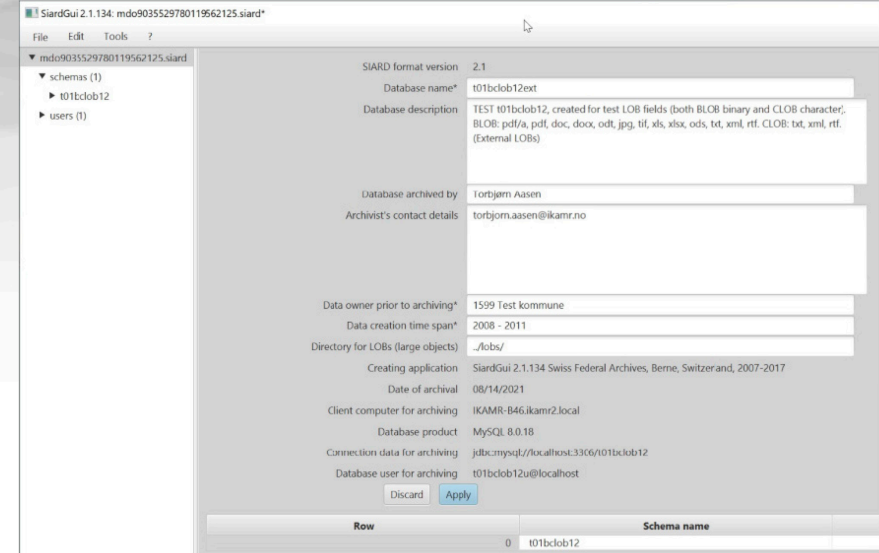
SiardGui 2.1.134: mdo9035529780119562125.siard*

File Edit Tools ?

▼ mdo9035529780119562125.siard
▼ schemas (1)
▶ t01bclob12
▶ users (1)

SIARD format version 2.1

Database name* t01bclob12ext

Database description TEST t01bclob12, created for test LOB fields (both BLOB binary and CLOB character). BLOB: pdf/a, pdf, doc, docx, odt, jpg, tif, xls, xlsx, ods, txt, xml, rtf. CLOB: txt, xml, rtf. (External LOBs)

Database archived by Torbjørn Aasen

Archivist's contact details torbjorn.aasen@ikamr.no

Data owner prior to archiving* 1599 Test kommune

Data creation time span* 2008 - 2011

Directory for LOBs (large objects) ../lobs/

Creating application SiardGui 2.1.134 Swiss Federal Archives, Berne, Switzerland, 2007-2017

Date of archival 08/14/2021

Client computer for archiving IKAMR-B46.ikamr2.local

Database product MySQL 8.0.18

Connection data for archiving jdbc:mysql://localhost:3306/t01bclob12

Database user for archiving t01bclob12u@localhost

Discard Apply

| Row | Schema name |
|---|---|
| 0 | t01bclob12 |